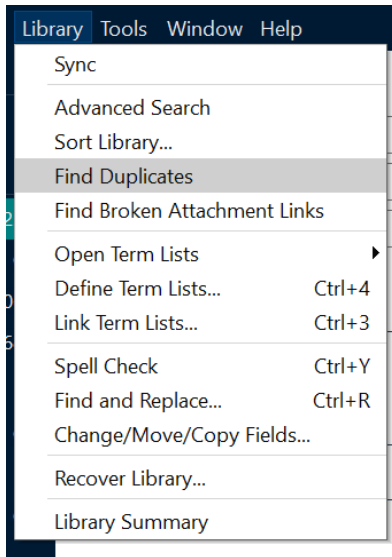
Library Tools Window Help

Sync

Advanced Search
Sort Library...
Find Duplicates
Find Broken Attachment Links

Open Term Lists
Define Term Lists... Ctrl+4
Link Term Lists... Ctrl+3

Spell Check Ctrl+Y
Find and Replace... Ctrl+R
Change/Move/Copy Fields...

Recover Library...

Library Summary